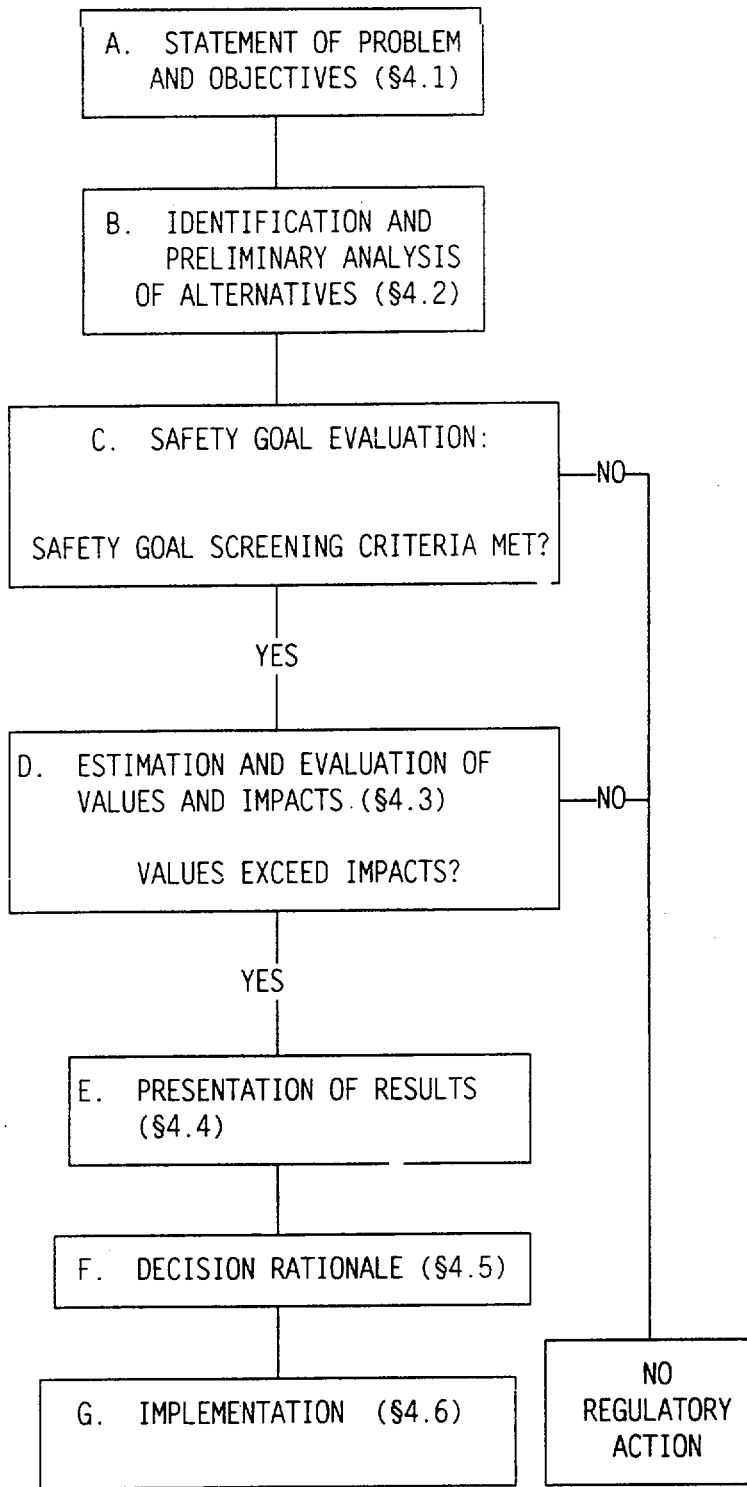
A. STATEMENT OF PROBLEM AND OBJECTIVES (§4.1)

B. IDENTIFICATION AND PRELIMINARY ANALYSIS OF ALTERNATIVES (§4.2)

C. SAFETY GOAL EVALUATION:

SAFETY GOAL SCREENING CRITERIA MET?

NO

YES

D. ESTIMATION AND EVALUATION OF VALUES AND IMPACTS (§4.3)

VALUES EXCEED IMPACTS?

NO

YES

E. PRESENTATION OF RESULTS (§4.4)

F. DECISION RATIONALE (§4.5)

G. IMPLEMENTATION (§4.6)

NO REGULATORY ACTION